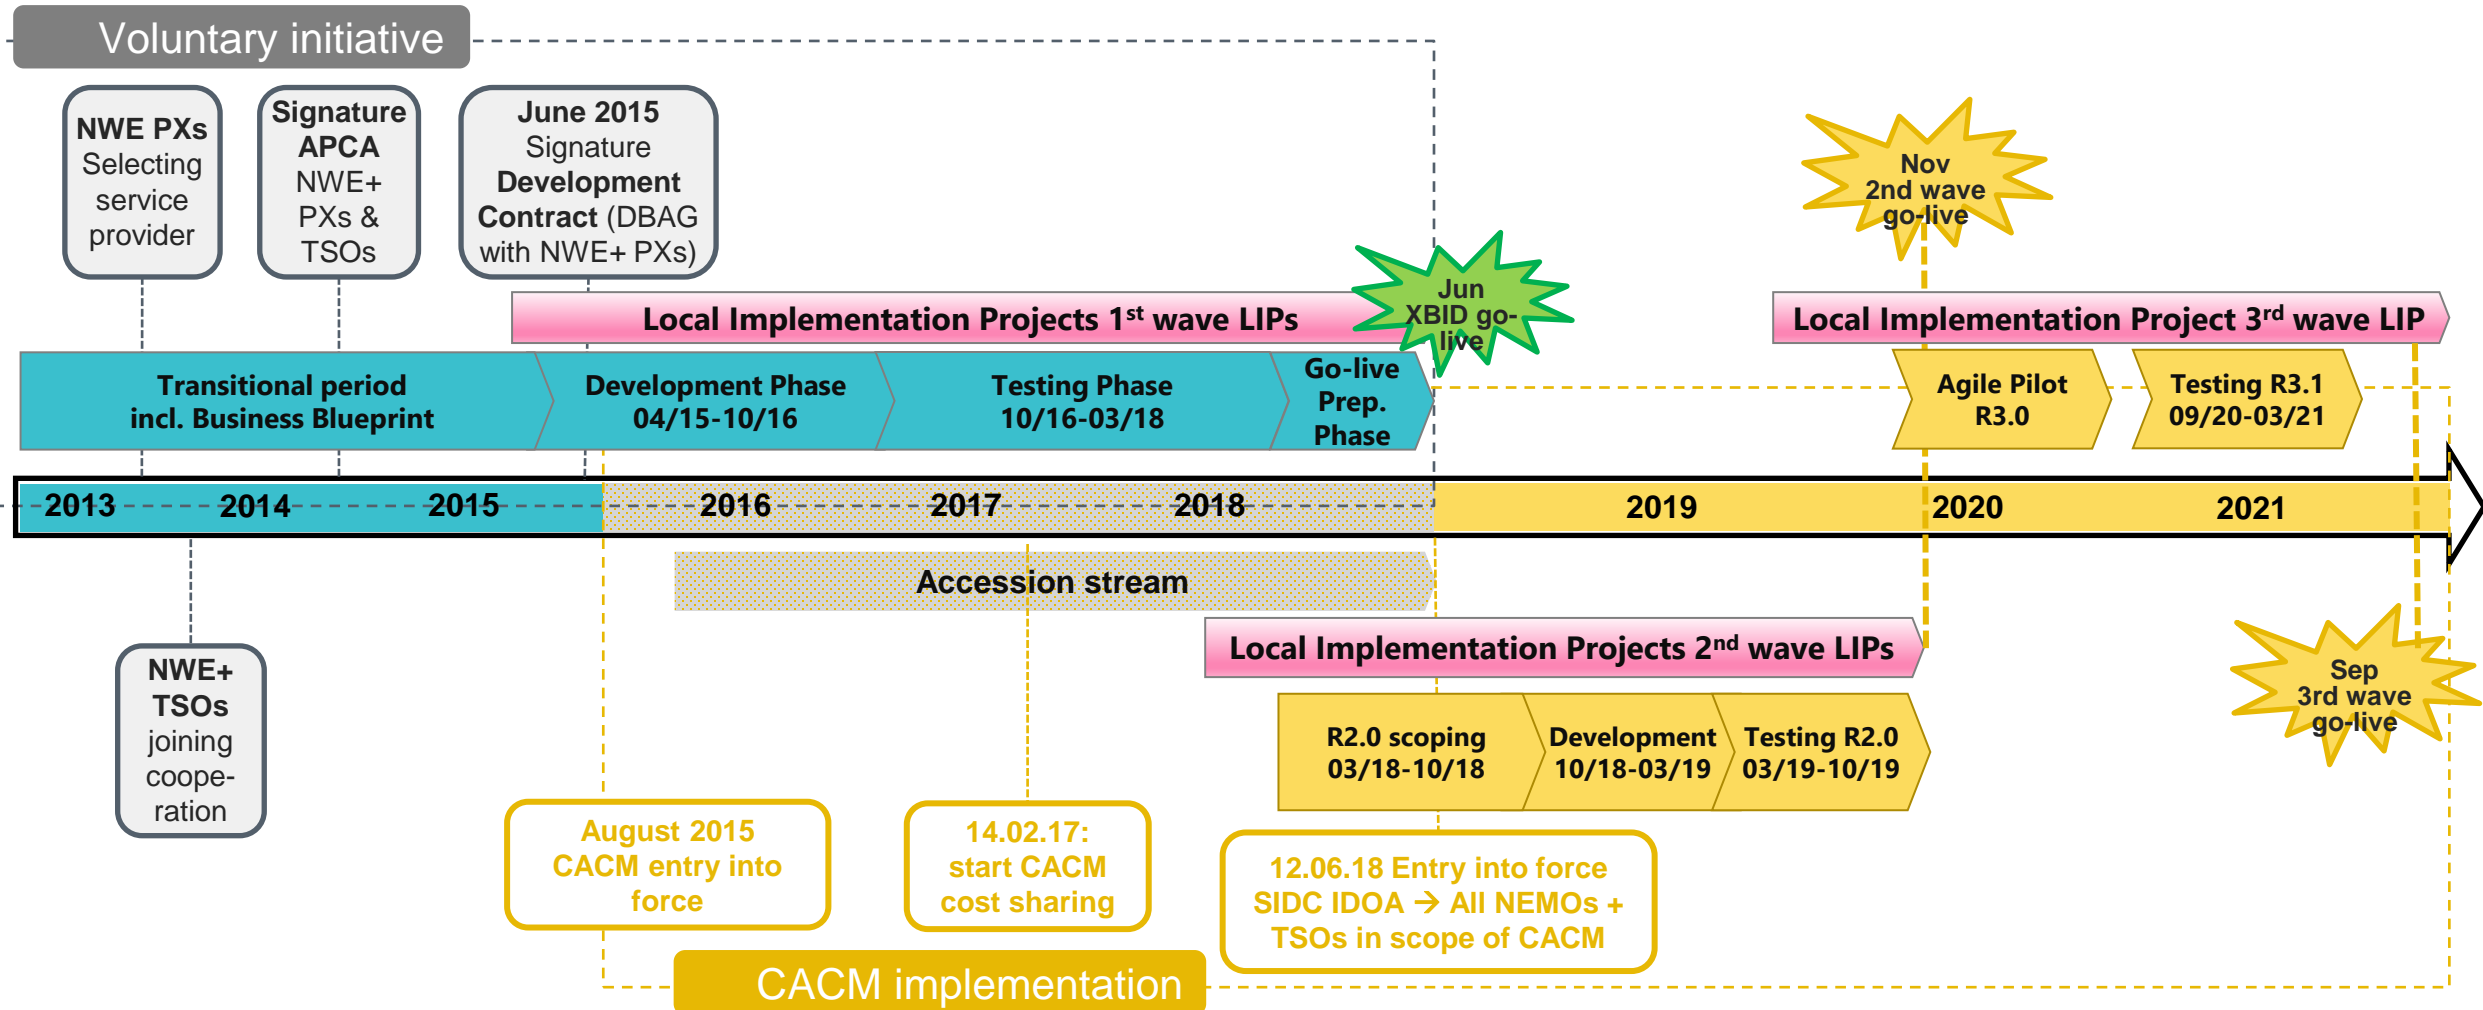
Voluntary initiative

NWE PXs Selecting service provider

Signature APCA NWE+ PXs & TSOs

June 2015 Signature Development Contract (DBAG with NWE+ PXs)

Nov 2nd wave go-live

Local Implementation Projects 1$^{st}$ wave LIPs

Jun XBID go-live

Local Implementation Project 3$^{rd}$ wave LIP

Transitional period incl. Business Blueprint

Development Phase 04/15-10/16

Testing Phase 10/16-03/18

Go-live Prep. Phase

Agile Pilot R3.0

Testing R3.1 09/20-03/21

2013 2014 2015 2016 2017 2018 2019 2020 2021

Accession stream

Local Implementation Projects 2$^{nd}$ wave LIPs

NWE+ TSOs joining cooperation

Sep 3rd wave go-live

R2.0 scoping 03/18-10/18

Development 10/18-03/19

Testing R2.0 03/19-10/19

August 2015 CACM entry into force

14.02.17: start CACM cost sharing

12.06.18 Entry into force SIDC IDOA → All NEMOs + TSOs in scope of CACM

CACM implementation